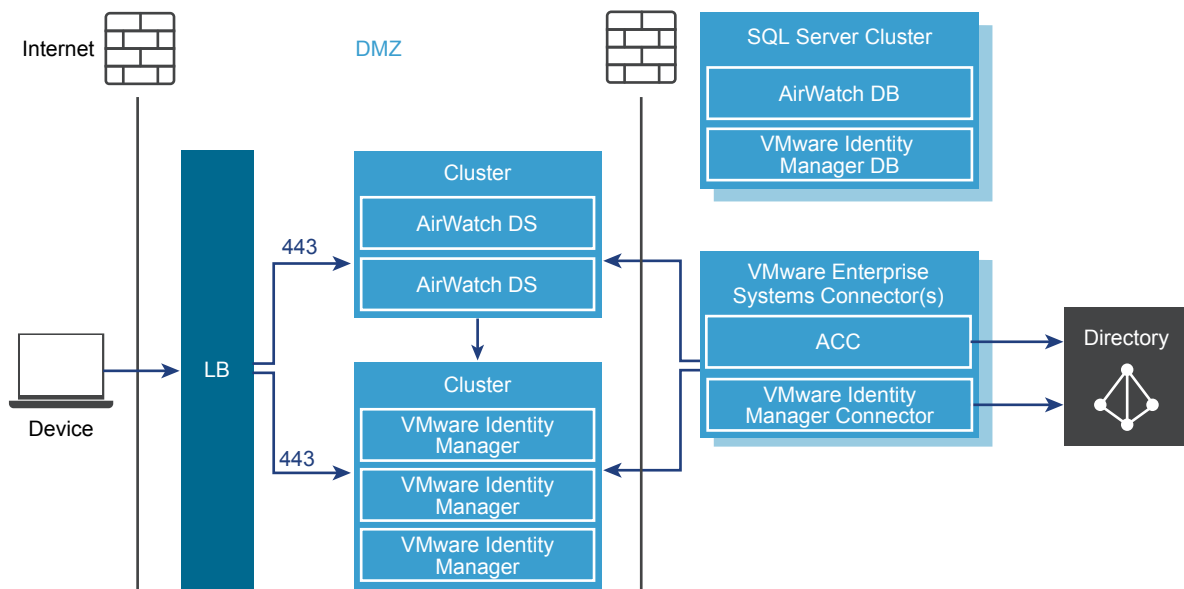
Internet

DMZ

SQL Server Cluster

AirWatch DB

VMware Identity Manager DB

Cluster

AirWatch DS

AirWatch DS

443

VMware Enterprise Systems Connector(s)

ACC

VMware Identity Manager Connector

Directory

Device

LB

Cluster

VMware Identity Manager

VMware Identity Manager

VMware Identity Manager

443